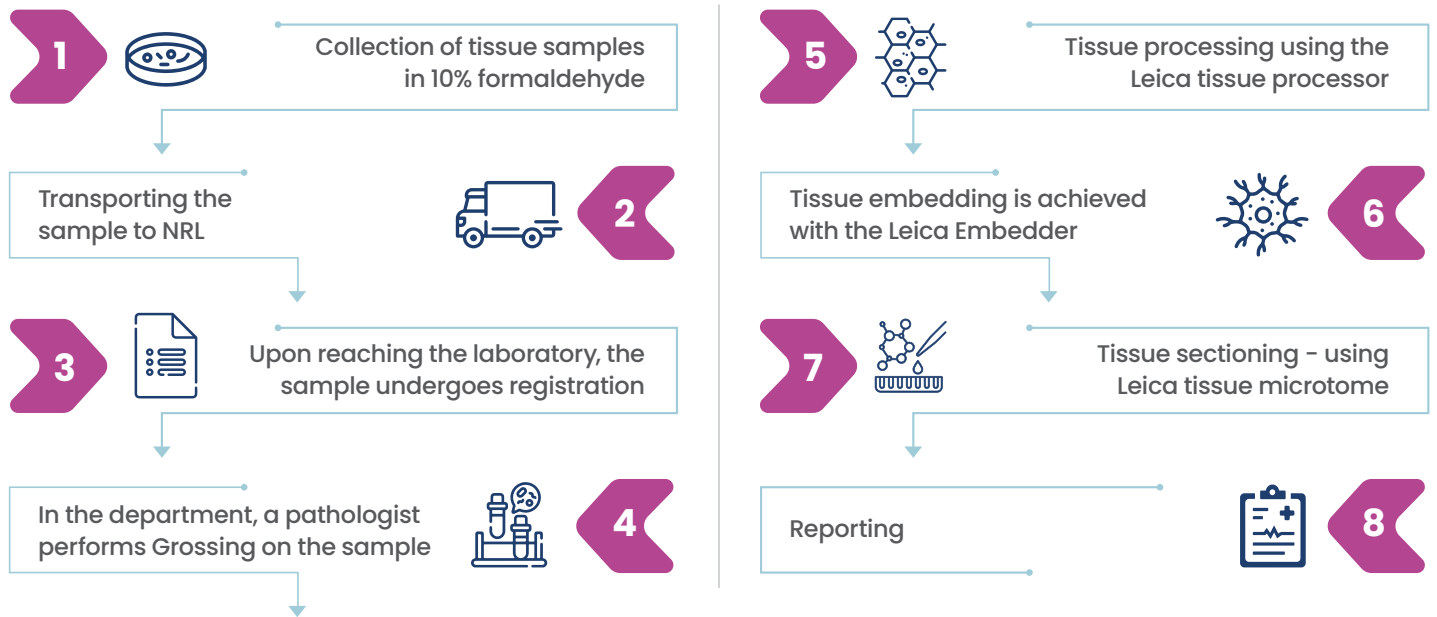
1

Collection of tissue samples in 10% formaldehyde

Transporting the sample to NRL

2

3

Upon reaching the laboratory, the sample undergoes registration

In the department, a pathologist performs Grossing on the sample

4

5

Tissue processing using the Leica tissue processor

Tissue embedding is achieved with the Leica Embedder

6

7

Tissue sectioning - using Leica tissue microtome

Reporting

8